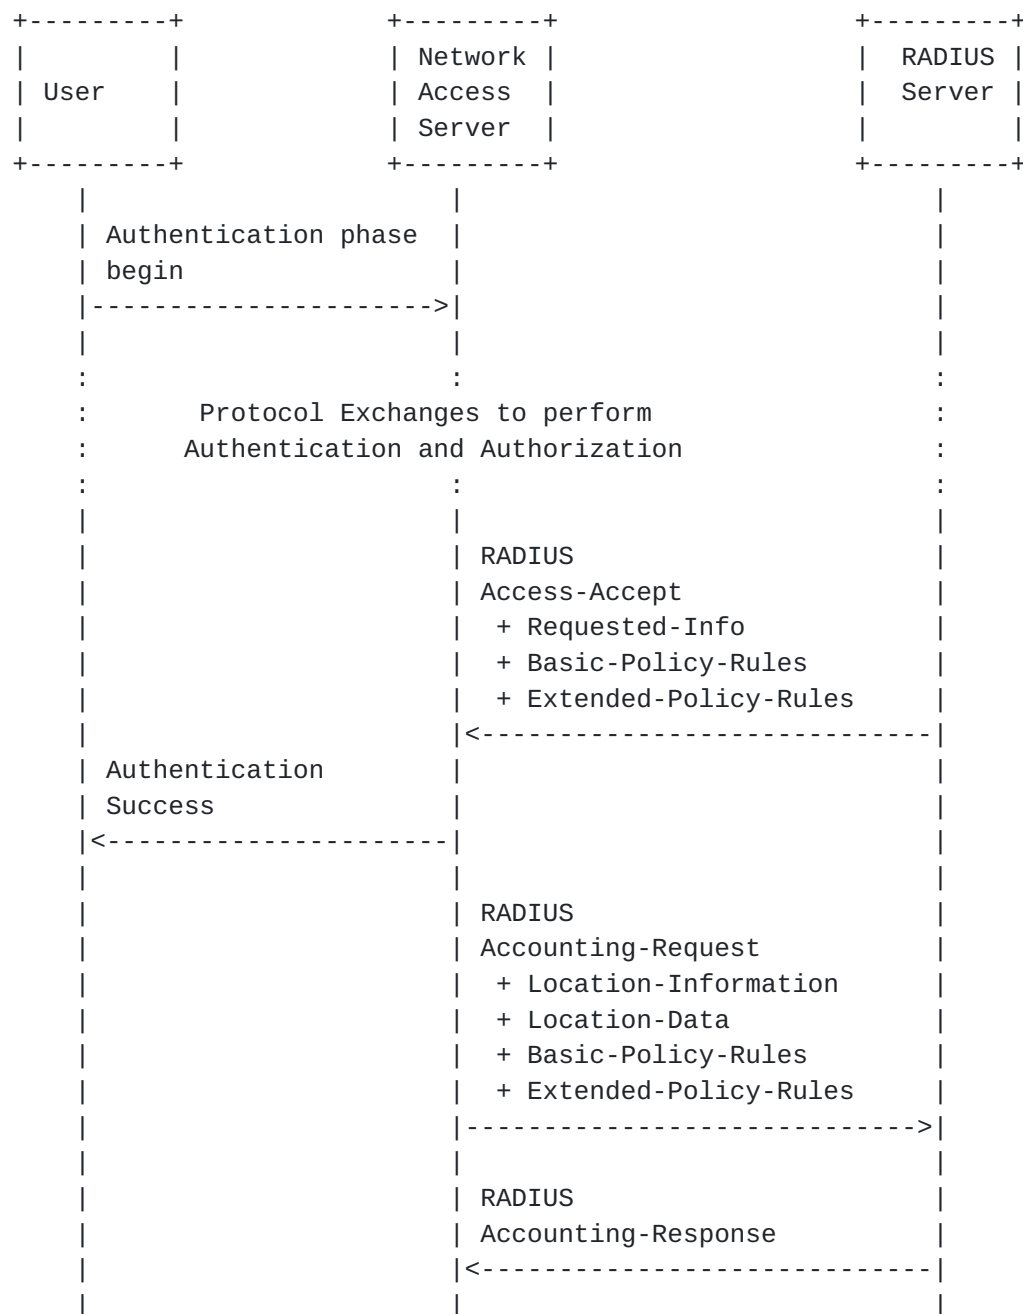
User

Network Access Server

RADIUS Server

Authentication phase begin

Protocol Exchanges to perform Authentication and Authorization

RADIUS Access-Accept
+ Requested-Info
+ Basic-Policy-Rules
+ Extended-Policy-Rules

Authentication Success

RADIUS Accounting-Request
+ Location-Information
+ Location-Data
+ Basic-Policy-Rules
+ Extended-Policy-Rules

RADIUS Accounting-Response